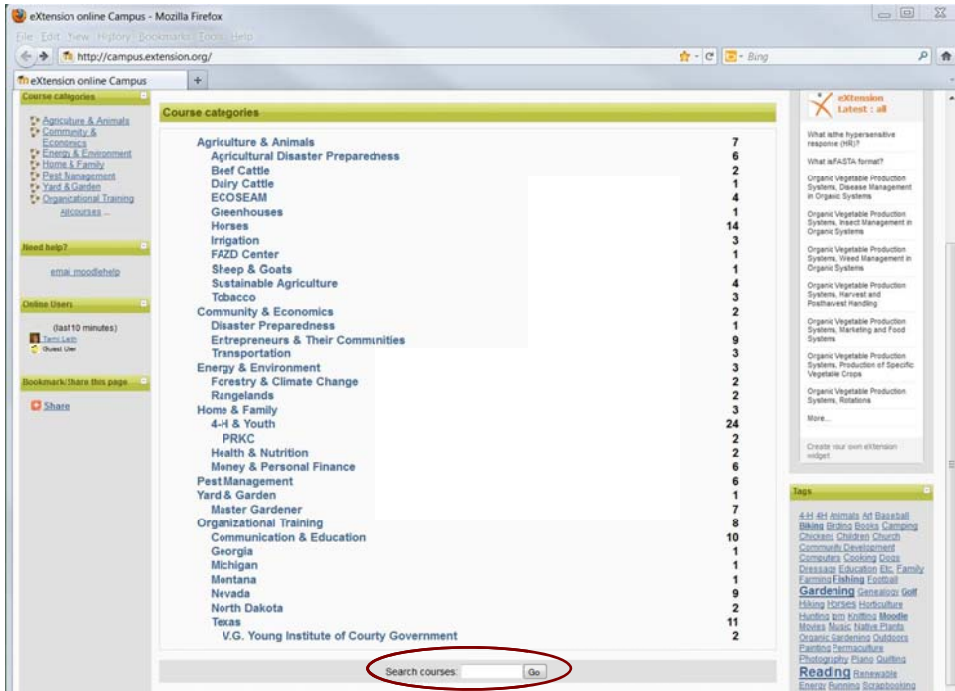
eXtension online Campus - Mozilla Firefox

File Edit View History Bookmarks Tools Help

http://campus.extension.org/

Bing

eXtension online Campus

Course categories

Agriculture & Animals
Community & Economics
Energy & Environment
Home & Family
Pest Management
Yard & Garden
Organizational Training
All courses ...

Need help?

email moodlehelp

Online Users

(last 10 minutes)
Tami Lein
Guest User

Bookmark/share this page

Share

Course categories

| | |
|---|---|
| Agriculture & Animals | 7 |
| Agricultural Disaster Preparedness | 6 |
| Beef Cattle | 2 |
| Dairy Cattle | 1 |
| ECOSEAM | 4 |
| Greenhouses | 1 |
| Horses | 14 |
| Irrigation | 3 |
| FAZD Center | 1 |
| Sheep & Goats | 1 |
| Sustainable Agriculture | 4 |
| Tobacco | 3 |
| Community & Economics | 2 |
| Disaster Preparedness | 1 |
| Entrepreneurs & Their Communities | 9 |
| Transportation | 3 |
| Energy & Environment | 3 |
| Forestry & Climate Change | 2 |
| Rangelands | 2 |
| Home & Family | 3 |
| 4-H & Youth | 24 |
| PRKC | 2 |
| Health & Nutrition | 2 |
| Money & Personal Finance | 6 |
| Pest Management | 6 |
| Yard & Garden | 1 |
| Master Gardener | 7 |
| Organizational Training | 8 |
| Communication & Education | 10 |
| Georgia | 1 |
| Michigan | 1 |
| Montana | 1 |
| Nevada | 9 |
| North Dakota | 2 |
| Texas | 11 |
| V.G. Young Institute of Courty Government | 2 |

Search courses: Go

eXtension Latest : all

What is the hypersensitive response (HR)?

What is FASTA format?

Organic Vegetable Production Systems, Disease Management in Organic Systems

Organic Vegetable Production Systems, Insect Management in Organic Systems

Organic Vegetable Production Systems, Weed Management in Organic Systems

Organic Vegetable Production Systems, Harvest and Postharvest Handling

Organic Vegetable Production Systems, Marketing and Food Systems

Organic Vegetable Production Systems, Production of Specific Vegetable Crops

Organic Vegetable Production Systems, Rotations

More...

Create your own eXtension widget

Tags

4-H 4H Animals Art Baseball Biking Birding Books Camping Chickens Children Church Community Development Computers Cooking Dogs Dressage Education Etc. Family Farming Fishing Football Gardening Genealogy Golf Hiking Horses Horticulture Hunting jpm Knitting Moodle Movies Music Native Plants Organic Gardening Outdoors Painting Permaculture Photography Piano Quilting Reading Renewable Energy Running Scrapbooking